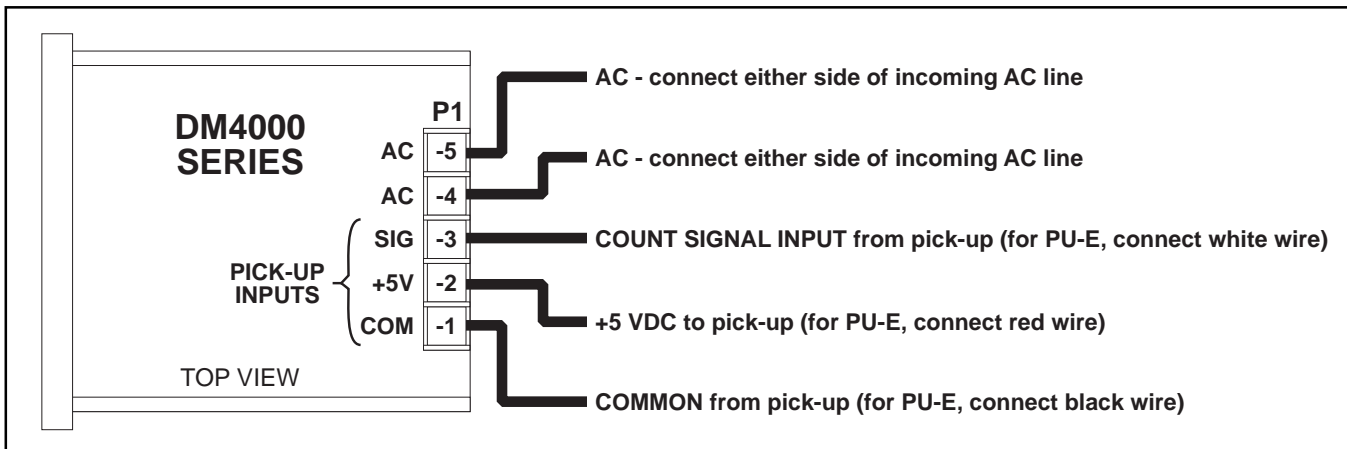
DM4000
SERIES

P1

AC -5
AC -4
SIG -3
+5V -2
COM -1

PICK-UP
INPUTS

TOP VIEW

AC - connect either side of incoming AC line

AC - connect either side of incoming AC line

COUNT SIGNAL INPUT from pick-up (for PU-E, connect white wire)

+5 VDC to pick-up (for PU-E, connect red wire)

COMMON from pick-up (for PU-E, connect black wire)